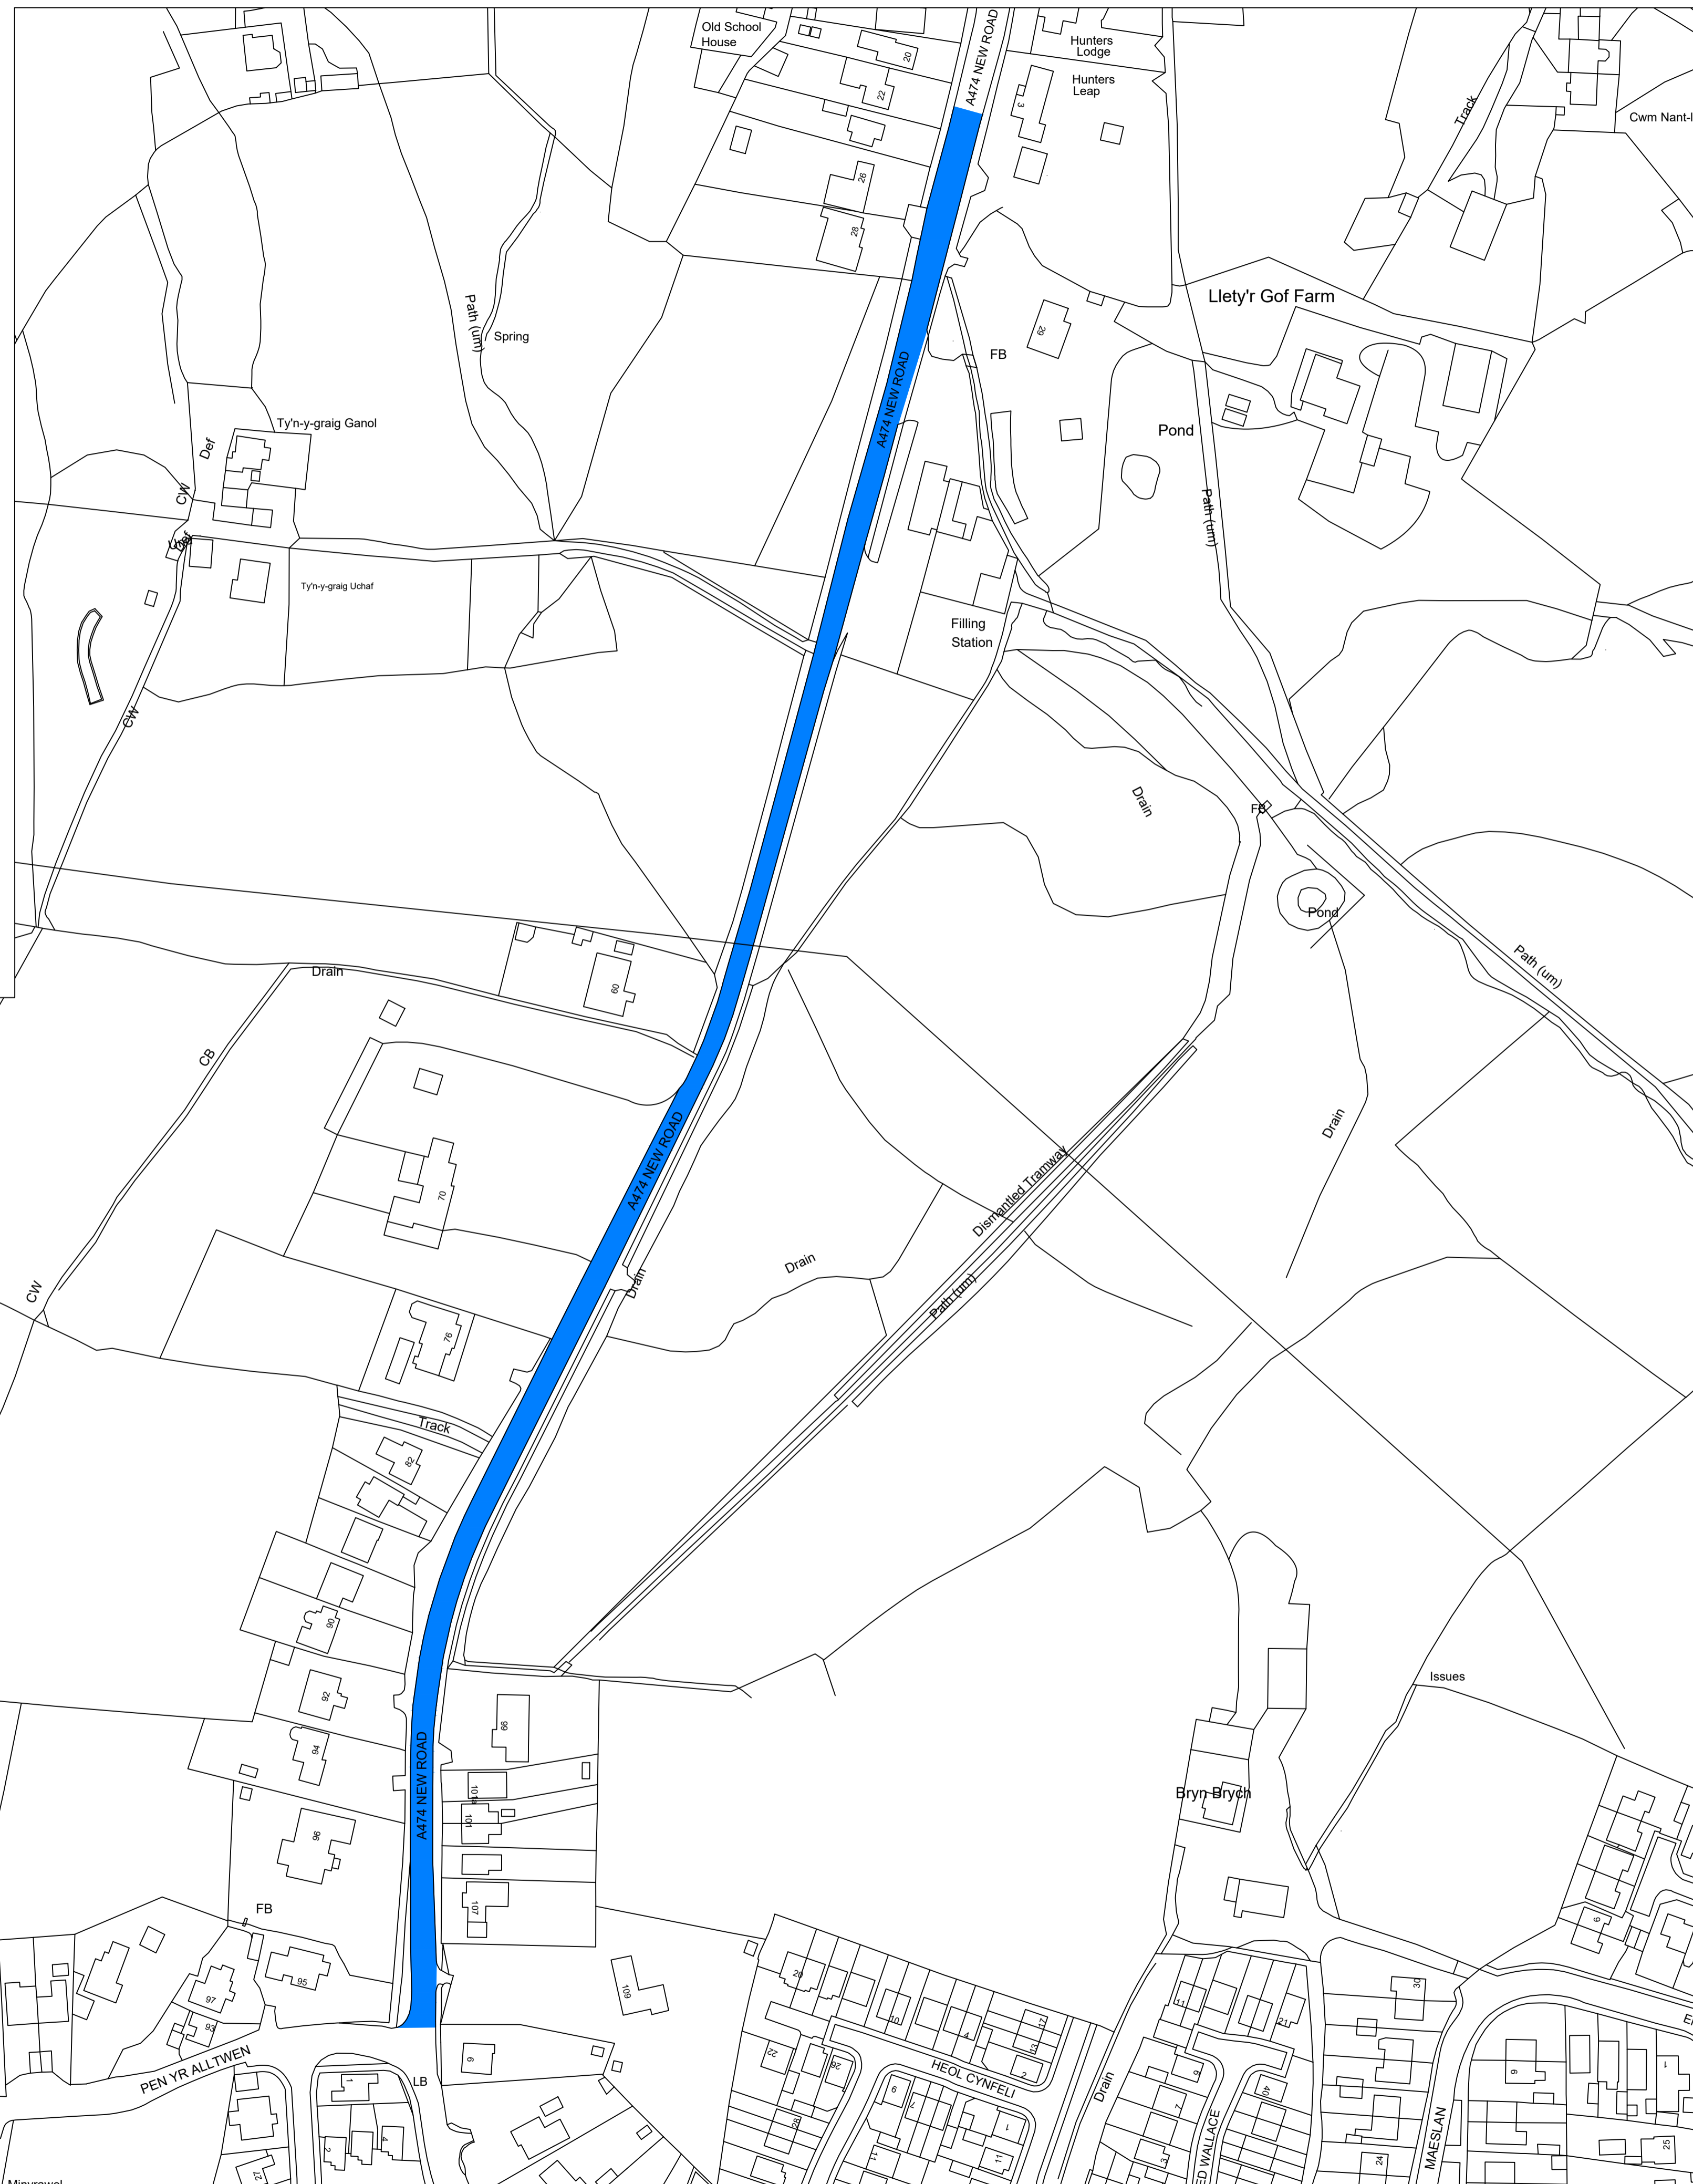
Old School House

20

22

26

28

A474 NEW ROAD

Hunters Lodge

Hunters Leap

3

Track

Cwm Nant-I

Llety'r Gof Farm

29

FB

Pond

Path (um)

Spring

Ty'n-y-graig Ganol

Def

CW

Uchaf

Ty'n-y-graig Uchaf

A474 NEW ROAD

Filling Station

Path (um)

Drain

FB

Pond

Path (um)

CW

Drain

60

CB

Drain

70

A474 NEW ROAD

Dismantled Tramway

Drain

Drain

Path (um)

CW

76

Track

82

90

92

94

96

A474 NEW ROAD

99

101a

101

107

109

Issues

Bryn Brych

FB

95

97

93

PEN YR ALLTWEN

LB

9

29

28

HEOL CYNFELI

Drain

WALLACE

MAESLAN

30

21

24

25

Minyrowel